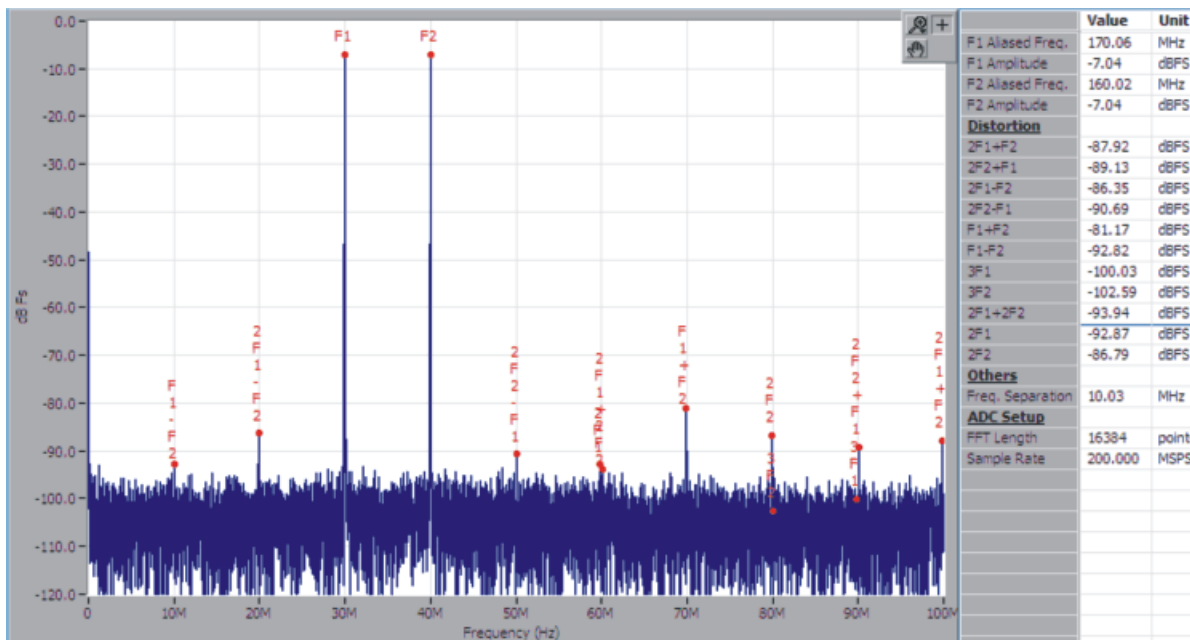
0.0
-10.0
-20.0
-30.0
-40.0
-50.0
-60.0
-70.0
-80.0
-90.0
-100.0
-110.0
-120.0

dB Fs

F1
F2
F1-F2
2F1-F2
2F2-F1
2F1+2F2
F1+F2
2F2
2F2+F1
2F1+F2

0
10M
20M
30M
40M
50M
60M
70M
80M
90M
100M

Frequency (Hz)

| | Value | Unit |
|---|---|---|
| F1 Aliased Freq. | 170.06 | MHz |
| F1 Amplitude | -7.04 | dBFS |
| F2 Aliased Freq. | 160.02 | MHz |
| F2 Amplitude | -7.04 | dBFS |
| **Distortion** | | |
| 2F1+F2 | -87.92 | dBFS |
| 2F2+F1 | -89.13 | dBFS |
| 2F1-F2 | -86.35 | dBFS |
| 2F2-F1 | -90.69 | dBFS |
| F1+F2 | -81.17 | dBFS |
| F1-F2 | -92.82 | dBFS |
| 3F1 | -100.03 | dBFS |
| 3F2 | -102.59 | dBFS |
| 2F1+2F2 | -93.94 | dBFS |
| 2F1 | -92.87 | dBFS |
| 2F2 | -86.79 | dBFS |
| **Others** | | |
| Freq. Separation | 10.03 | MHz |
| **ADC Setup** | | |
| FFT Length | 16384 | point |
| Sample Rate | 200.000 | MSPS |